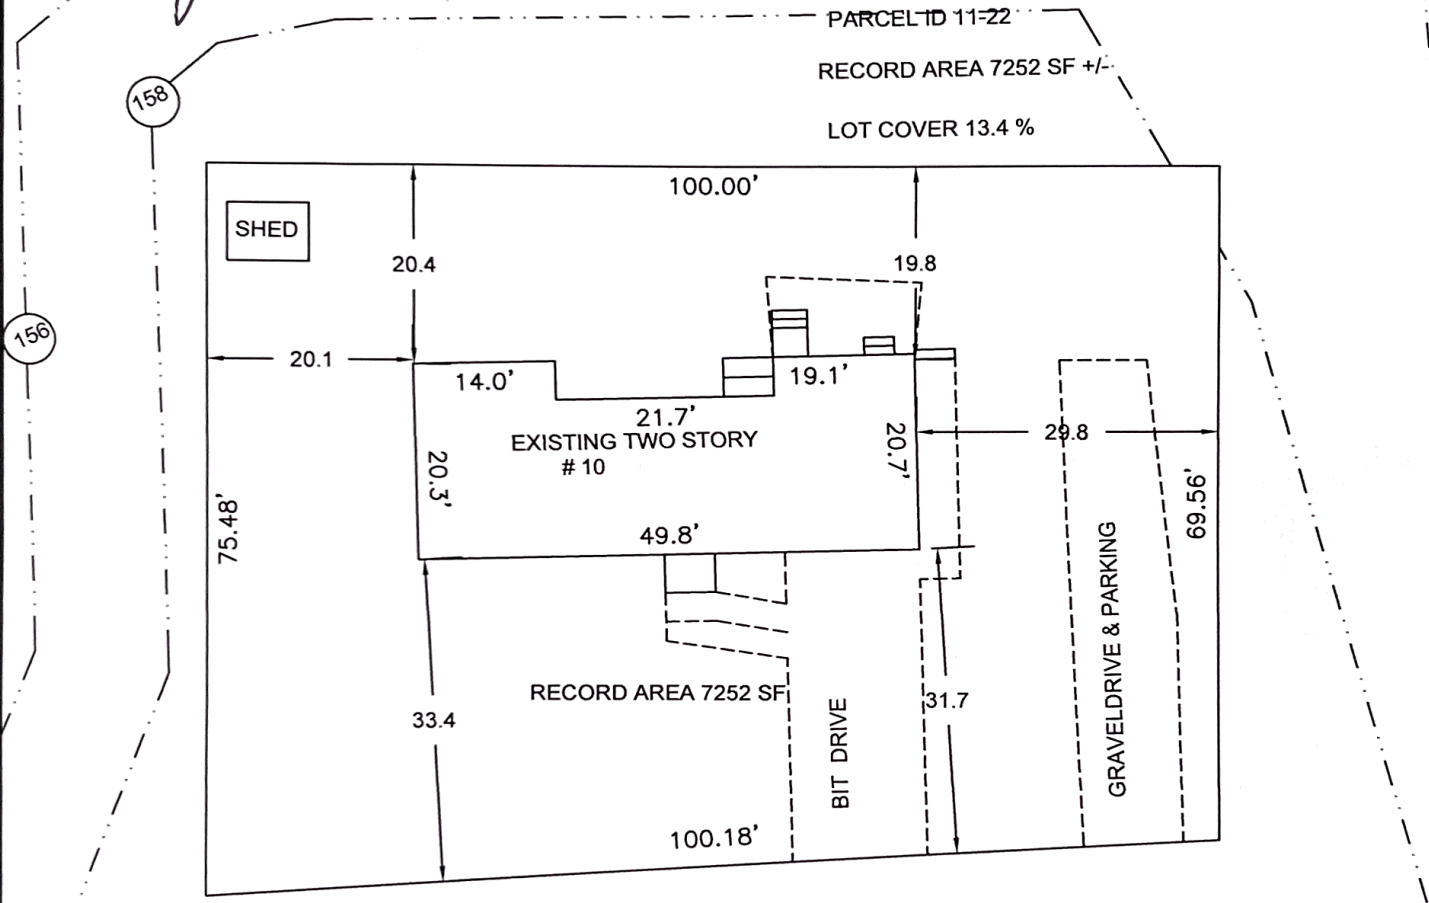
PARCEL ID 11-22

RECORD AREA 7252 SF +/-

LOT COVER 13.4 %

158

156

100.00'

SHED

20.4

19.8

20.1

14.0'

19.1'

21.7'

EXISTING TWO STORY

# 10

20.3'

20.7'

29.8

75.48'

69.56'

49.8'

GRAVELDRIVE & PARKING

RECORD AREA 7252 SF

33.4

BIT DRIVE

31.7

100.18'